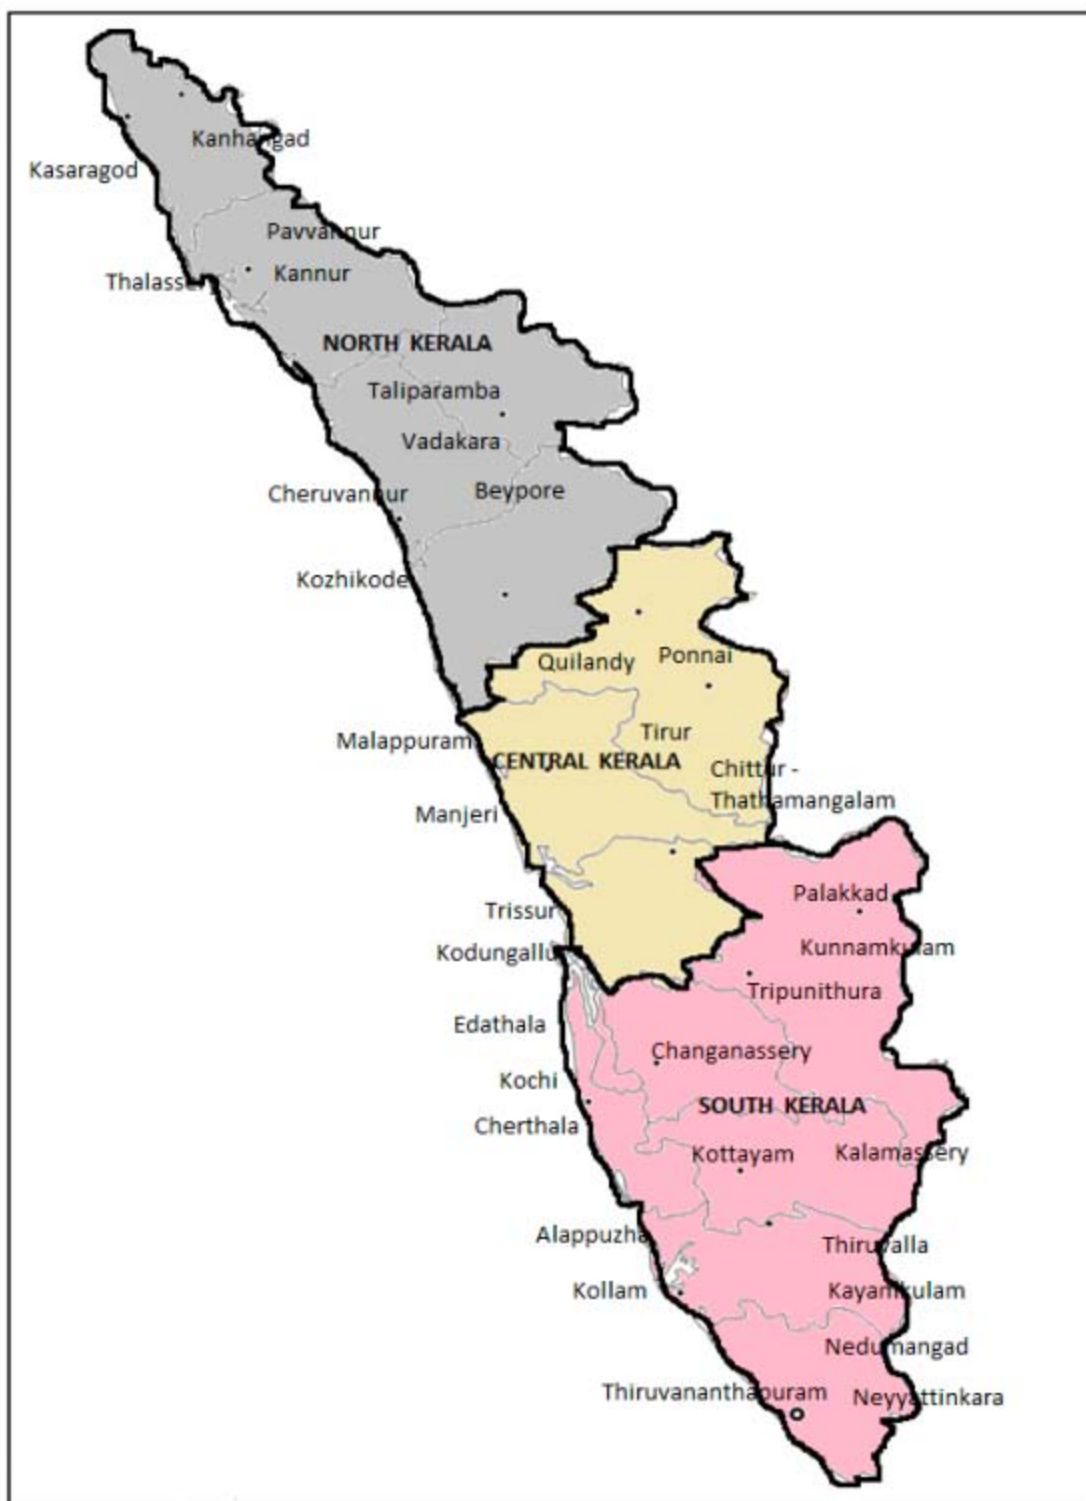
Kasaragod
Kanhangad
Pavvannur
Thalassery
Kannur
NORTH KERALA
Taliparamba
Vadakara
Cheruvannur
Beypore
Kozhikode
Quilandy
Ponnai
Malappuram
Tirur
CENTRAL KERALA
Chittur - Thathamangalam
Manjeri
Trissur
Palakkad
Kodungallur
Kunnamkulam
Tripunithura
Edathala
Changanassery
Kochi
SOUTH KERALA
Cherthala
Kottayam
Kalamassery
Alappuzha
Thiruvalla
Kollam
Kayamkulam
Nedumangad
Thiruvananthapuram
Neyyattinkara